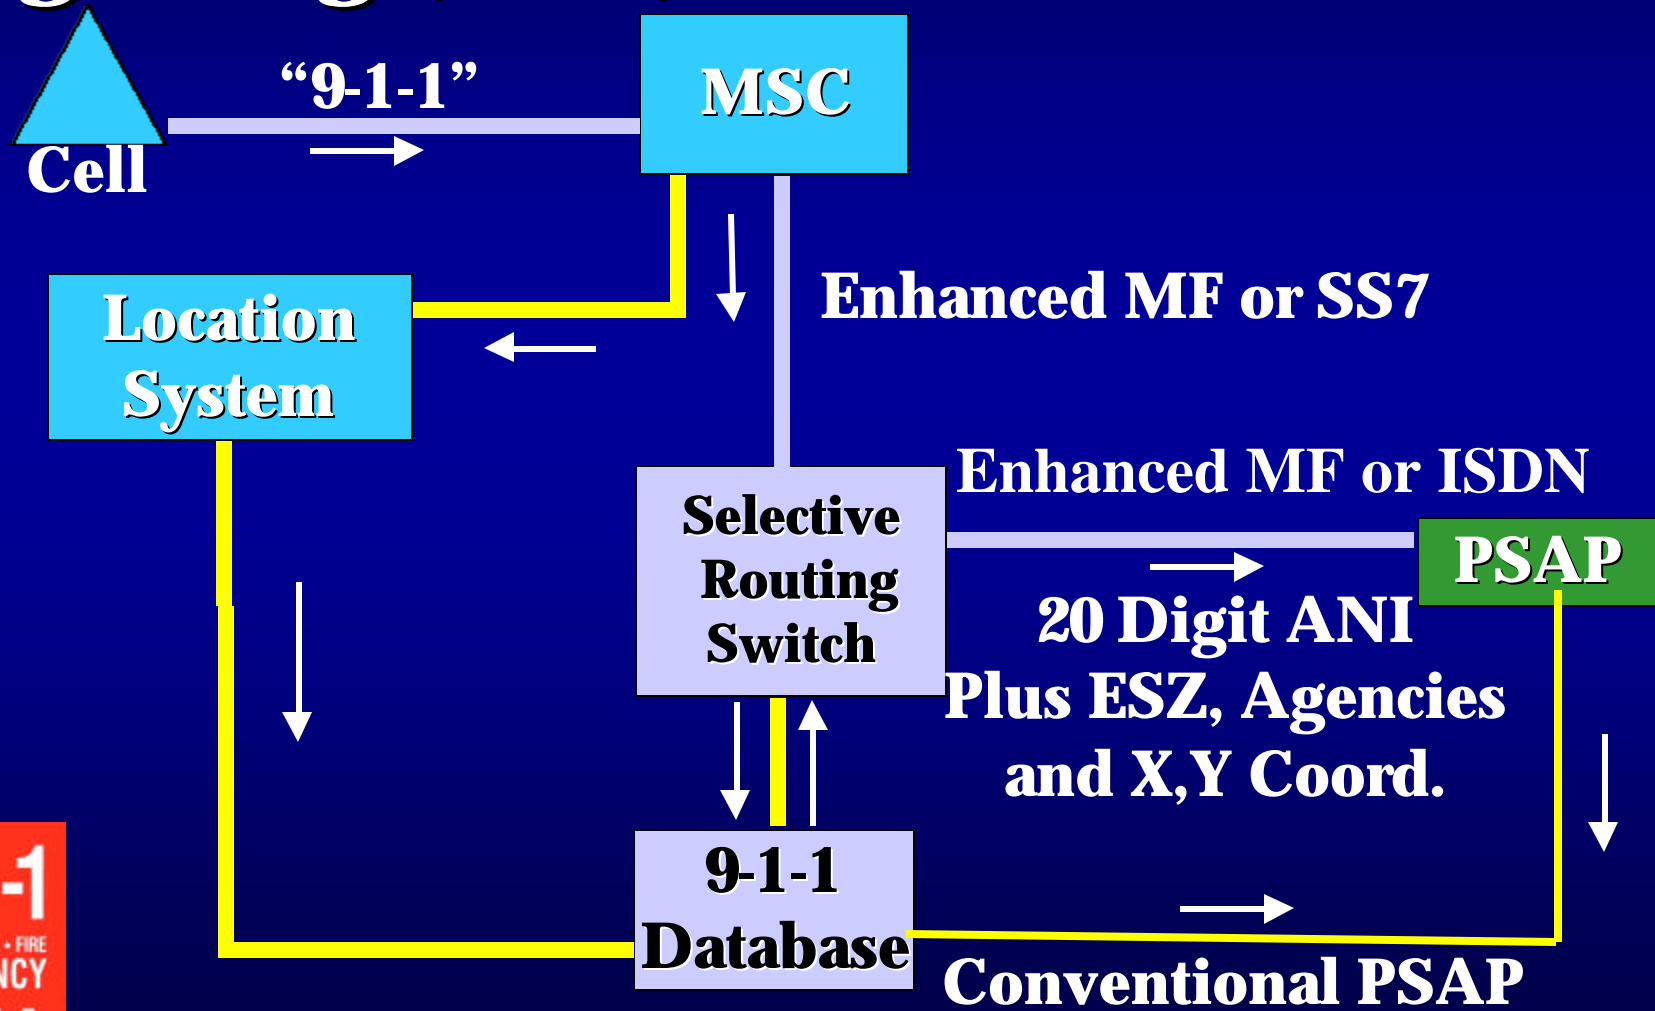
"9-1-1"

Cell

MSC

Location System

Enhanced MF or SS7

Enhanced MF or ISDN

Selective Routing Switch

PSAP

20 Digit ANI Plus ESZ, Agencies and X,Y Coord.

9-1-1 Database

Conventional PSAP

-1
• FIRE
NCY